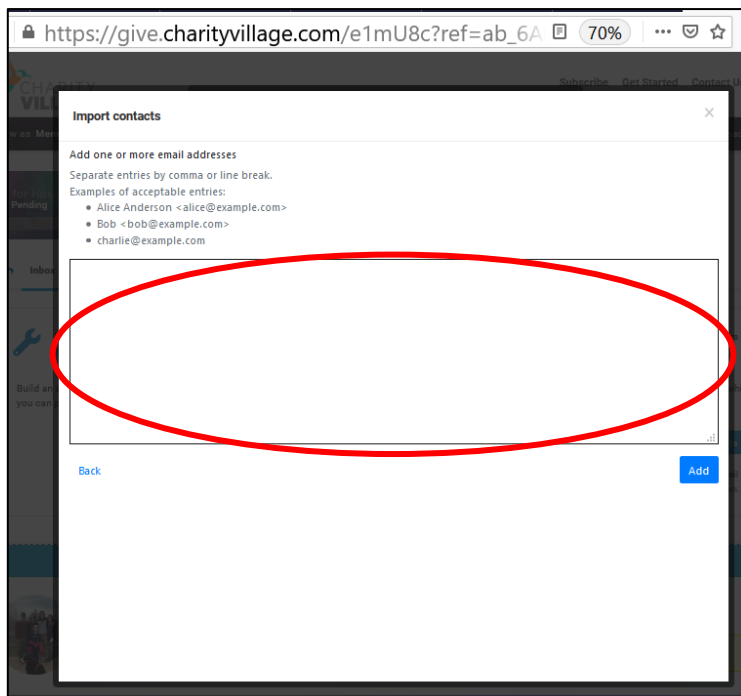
https://give.charityvillage.com/e1mU8c?ref=ab_6A 70%

Subscribe Get Started Contact U

Pending

Inbo

Build an
you can

Import contacts

×

Add one or more email addresses

Separate entries by comma or line break.
Examples of acceptable entries:

- Alice Anderson <alice@example.com>
- Bob <bob@example.com>
- charlie@example.com

Back

Add